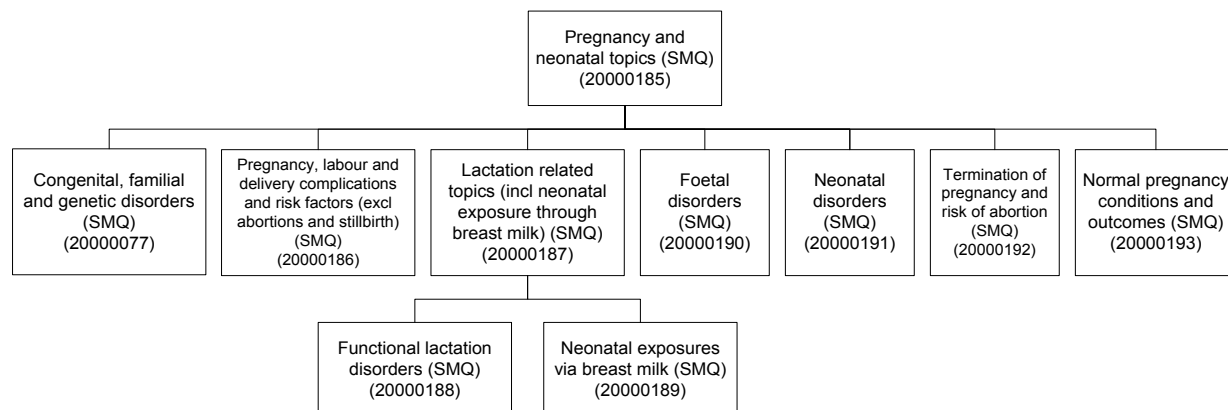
Pregnancy and neonatal topics (SMQ) (20000185)

Congenital, familial and genetic disorders (SMQ) (20000077)

Pregnancy, labour and delivery complications and risk factors (excl abortions and stillbirth) (SMQ) (20000186)

Lactation related topics (incl neonatal exposure through breast milk) (SMQ) (20000187)

Foetal disorders (SMQ) (20000190)

Neonatal disorders (SMQ) (20000191)

Termination of pregnancy and risk of abortion (SMQ) (20000192)

Normal pregnancy conditions and outcomes (SMQ) (20000193)

Functional lactation disorders (SMQ) (20000188)

Neonatal exposures via breast milk (SMQ) (20000189)